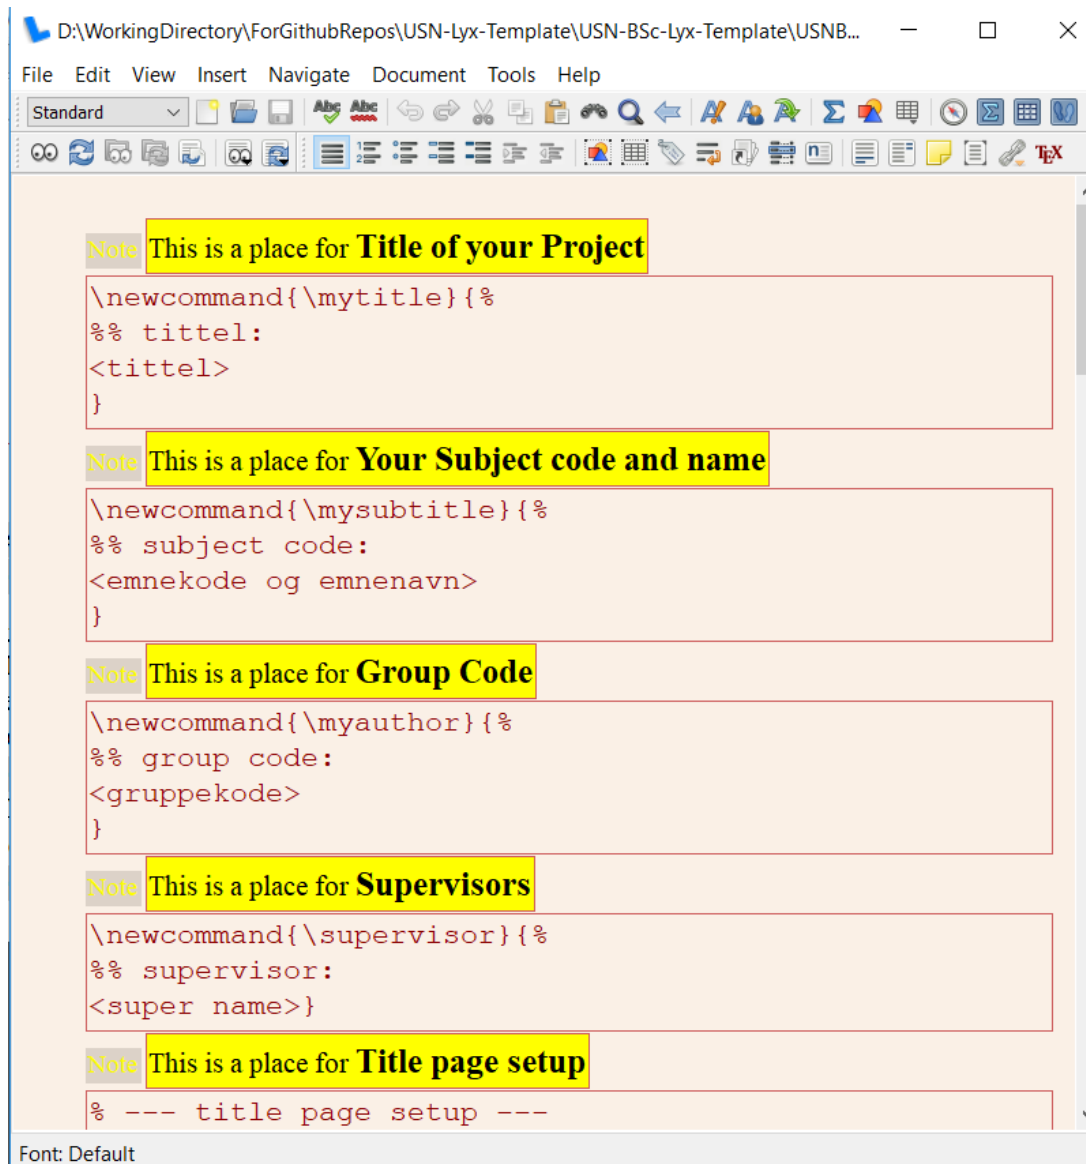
D:\WorkingDirectory\ForGithubRepos\USN-Lyx-Template\USN-BSc-Lyx-Template\USNB...

File Edit View Insert Navigate Document Tools Help

Standard

Note This is a place for **Title of your Project**

\newcommand{\mytitle}{%
%% tittel:
<tittel>
}

Note This is a place for **Your Subject code and name**

\newcommand{\mysubtitle}{%
%% subject code:
<emnekode og emnenavn>
}

Note This is a place for **Group Code**

\newcommand{\myauthor}{%
%% group code:
<gruppekode>
}

Note This is a place for **Supervisors**

\newcommand{\supervisor}{%
%% supervisor:
<super name>}

Note This is a place for **Title page setup**

% --- title page setup ---

Font: Default